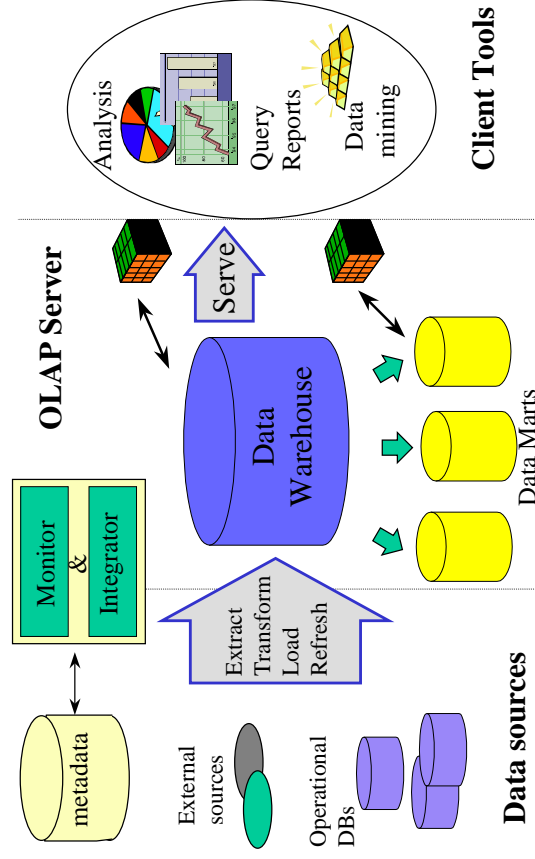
Client Tools

Analysis

Query Reports

Data mining

OLAP Server

Serve

Data Warehouse

Data Marts

Monitor & Integrator

Extract Transform Load Refresh

metadata

External sources

Operational DBs

Data sources